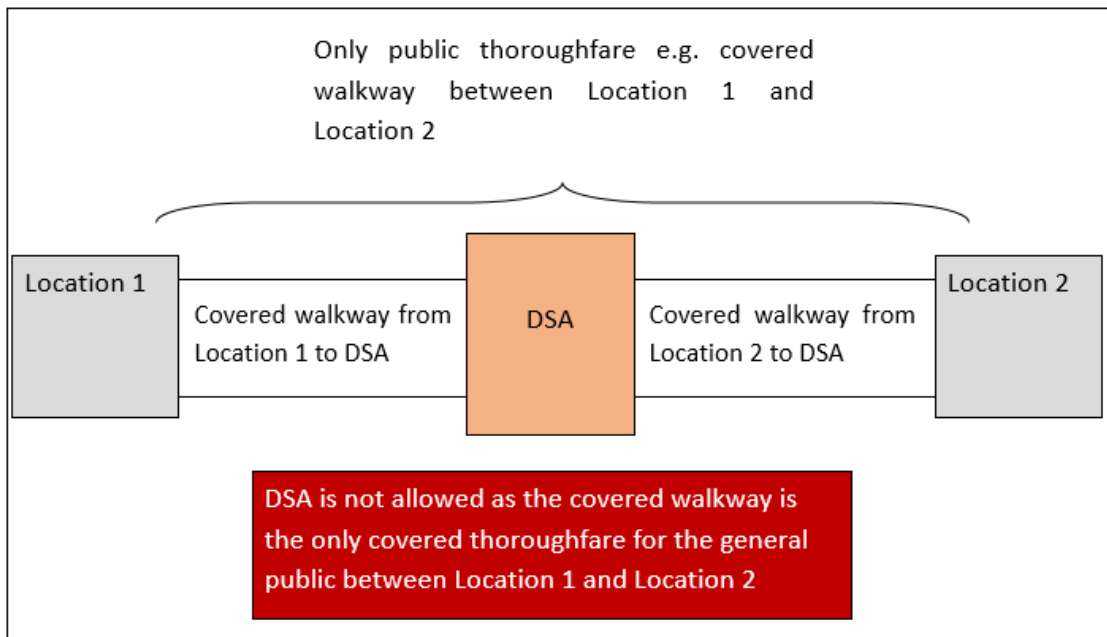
Only public thoroughfare e.g. covered walkway between Location 1 and Location 2

Location 1

Covered walkway from Location 1 to DSA

DSA

Covered walkway from Location 2 to DSA

Location 2

DSA is not allowed as the covered walkway is the only covered thoroughfare for the general public between Location 1 and Location 2